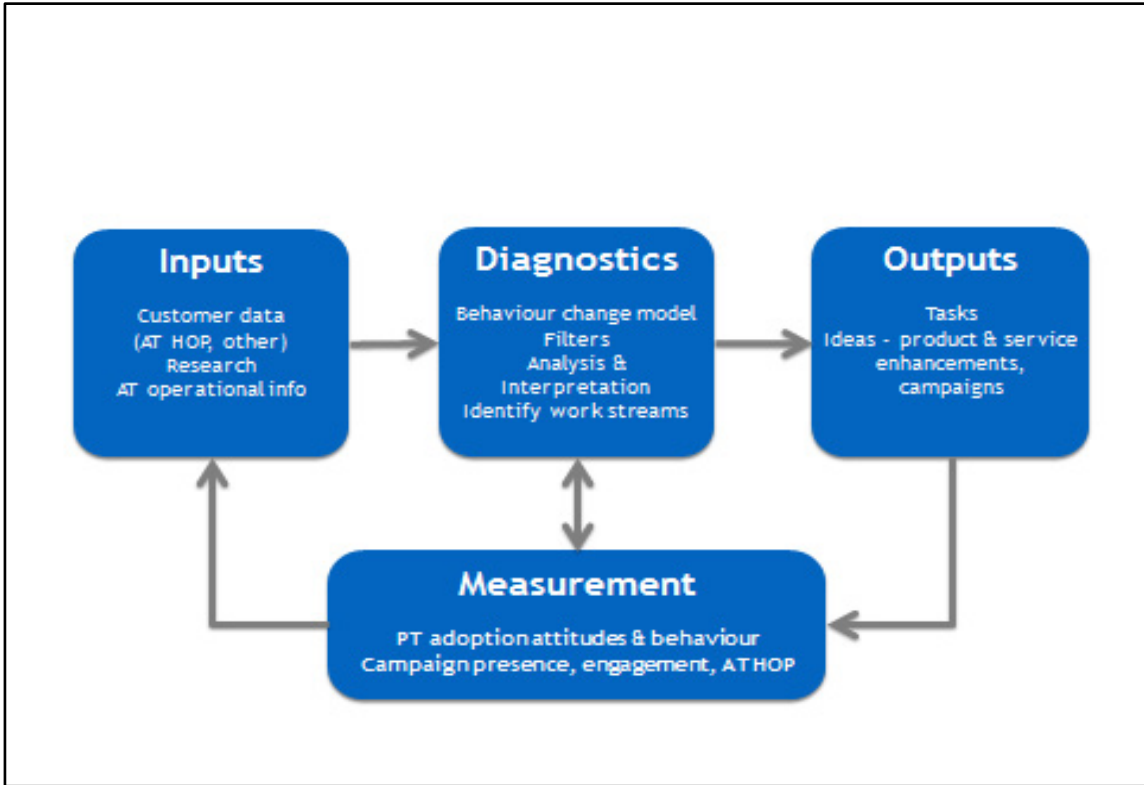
Inputs

Customer data (AT HOP, other)
Research
AT operational info

Diagnostics

Behaviour change model
Filters
Analysis & Interpretation
Identify work streams

Outputs

Tasks
Ideas - product & service enhancements, campaigns

Measurement

PT adoption attitudes & behaviour
Campaign presence, engagement, AT HOP